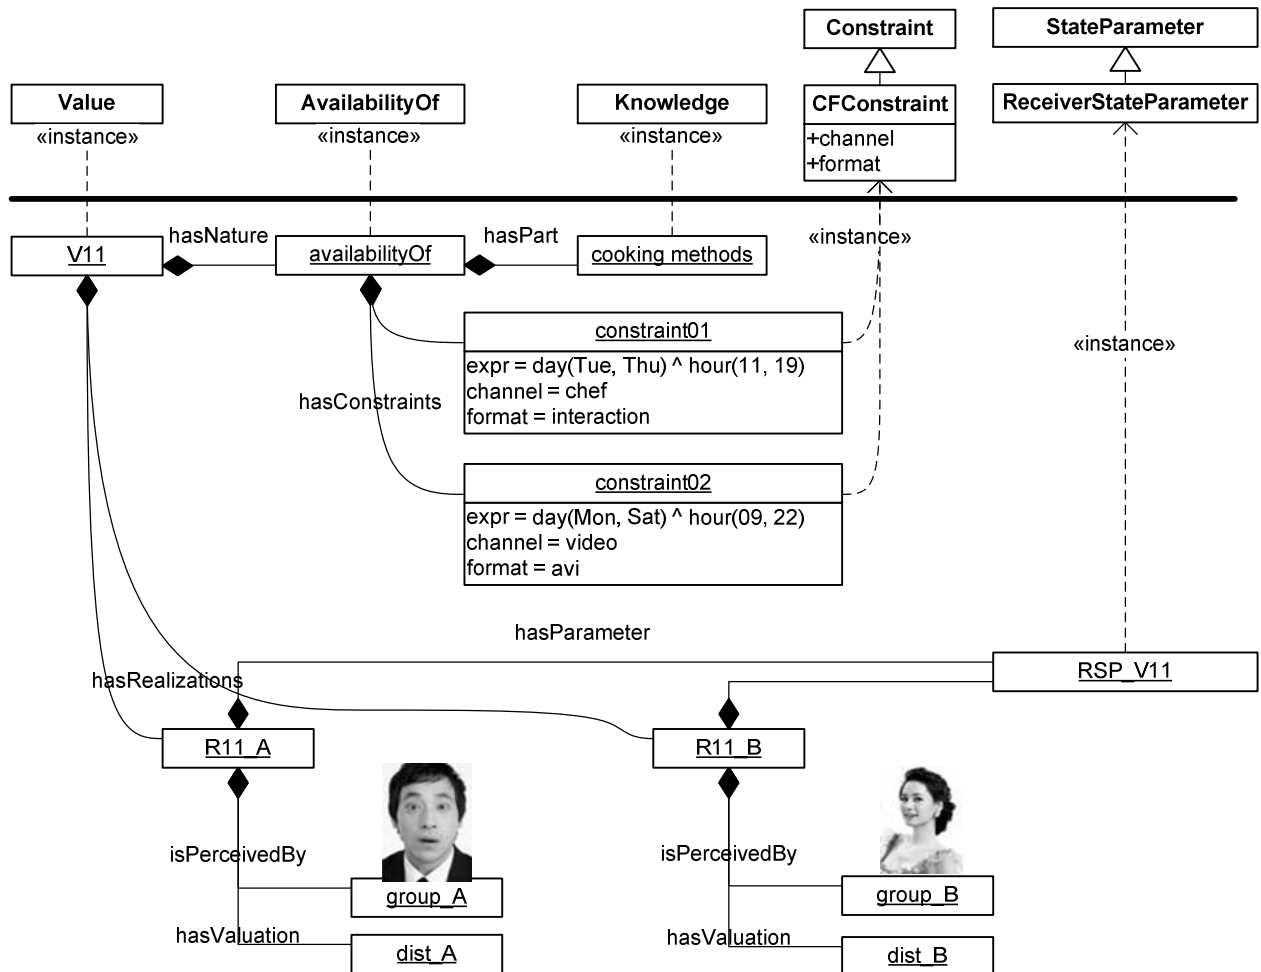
Constraint

StateParameter

Value
«instance»

AvailabilityOf
«instance»

Knowledge
«instance»

CFConstraint
+channel
+format

ReceiverStateParameter

V11

hasNature

availabilityOf

hasPart

cooking methods

«instance»

constraint01
expr = day(Tue, Thu) ^ hour(11, 19)
channel = chef
format = interaction

«instance»

hasConstraints

constraint02
expr = day(Mon, Sat) ^ hour(09, 22)
channel = video
format = avi

hasParameter

RSP_V11

hasRealizations

R11_A

R11_B

isPerceivedBy

group_A

hasValuation

dist_A

isPerceivedBy

group_B

hasValuation

dist_B